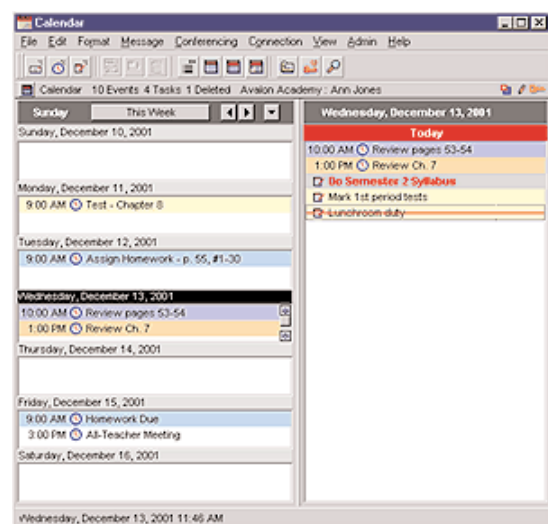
Calendar

File Edit Format Message Conferencing Connection View Admin Help

Calendar 10 Events 4 Tasks 1 Deleted Avaion Academy : Ann Jones

Sunday This Week

Sunday, December 10, 2001

Monday, December 11, 2001
9:00 AM Test - Chapter 8

Tuesday, December 12, 2001
9:00 AM Assign Homework - p. 55, #1-30

Wednesday, December 13, 2001
10:00 AM Review pages 53-54
1:00 PM Review Ch. 7

Thursday, December 14, 2001

Friday, December 15, 2001
9:00 AM Homework Due
3:00 PM All-Teacher Meeting

Saturday, December 16, 2001

Wednesday, December 13, 2001

Today
10:00 AM Review pages 53-54
1:00 PM Review Ch. 7
Do Semester 2 Syllabus
Mark 1st period tests
Lunchroom duty

Wednesday, December 13, 2001 11:46 AM